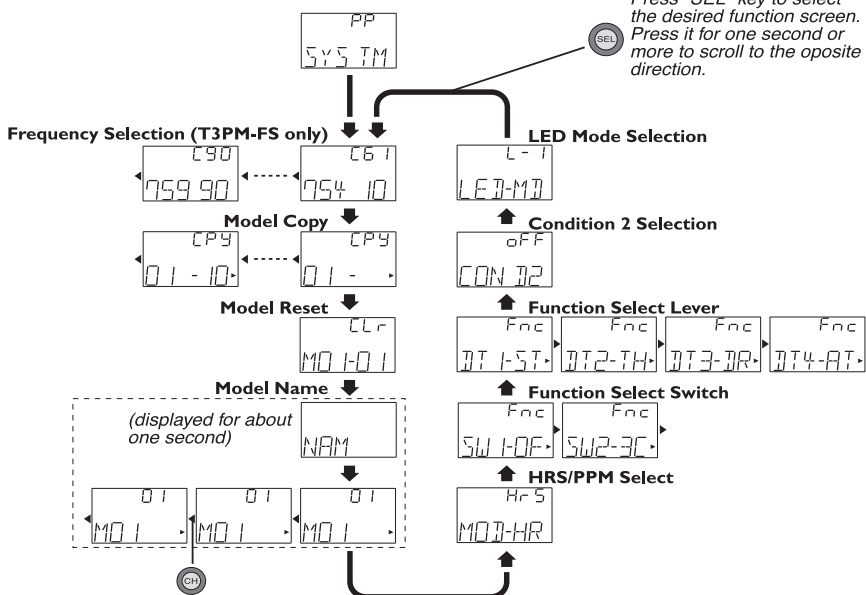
PP
SYS TM

Press "SEL" key to select the desired function screen. Press it for one second or more to scroll to the oposite direction.

SEL

Frequency Selection (T3PM-FS only)
C90
759 90
C61
754 10

Model Copy
CPY
01 - 10
CPY
01 -

Model Reset
CLr
M01-01

Model Name
(displayed for about one second)
NAM
01
M01
01
M01
01
M01

CH

LED Mode Selection
L - 1
LED-MD

Condition 2 Selection
oFF
CON D2

Function Select Lever
Fnc
DT 1-ST
Fnc
DT2-TH
Fnc
DT3-DR
Fnc
DT4-AT

Function Select Switch
Fnc
SW 1-OF
Fnc
SW2-3C

HRS/PPM Select
HrS
MOD-HR